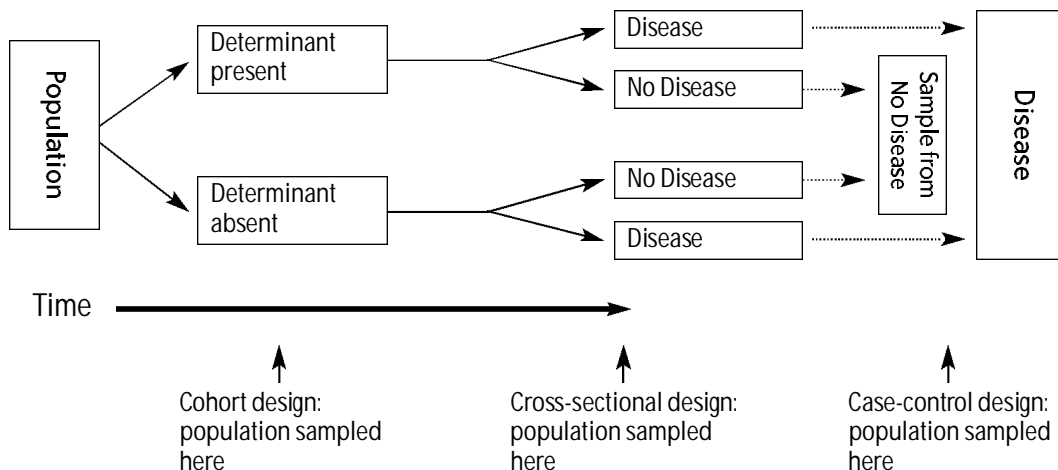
Population

Determinant present

Determinant absent

Disease

No Disease

No Disease

Disease

Sample from No Disease

Disease

Time

Cohort design: population sampled here

Cross-sectional design: population sampled here

Case-control design: population sampled here